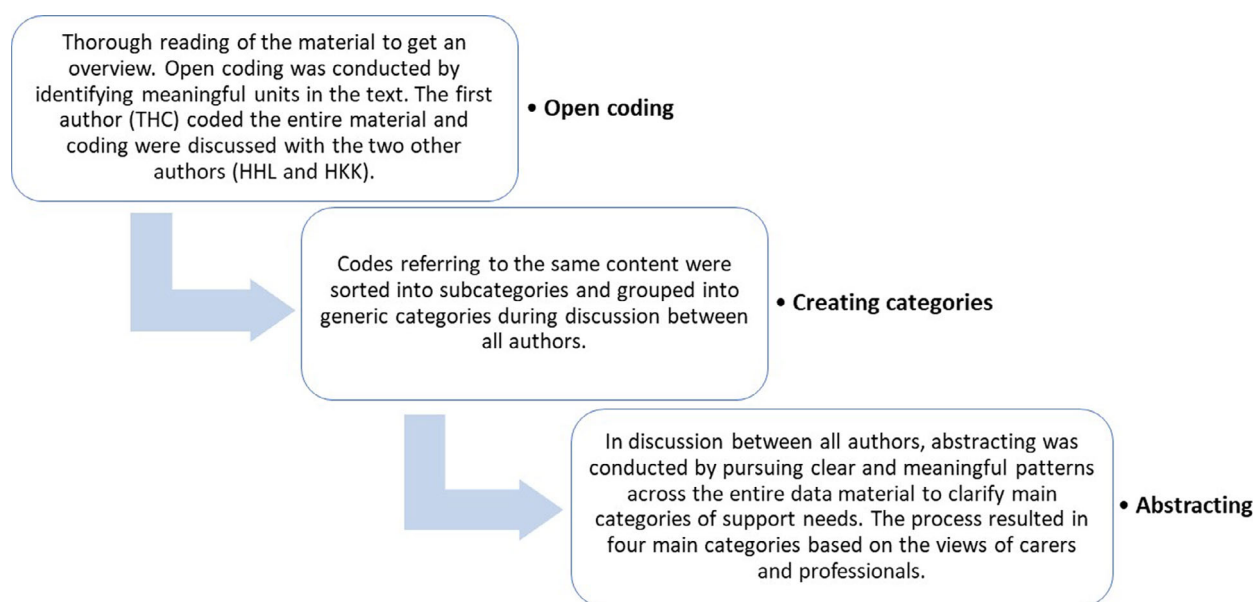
Thorough reading of the material to get an overview. Open coding was conducted by identifying meaningful units in the text. The first author (THC) coded the entire material and coding were discussed with the two other authors (HHL and HKK).

• Open coding

Codes referring to the same content were sorted into subcategories and grouped into generic categories during discussion between all authors.

• Creating categories

In discussion between all authors, abstracting was conducted by pursuing clear and meaningful patterns across the entire data material to clarify main categories of support needs. The process resulted in four main categories based on the views of carers and professionals.

• Abstracting